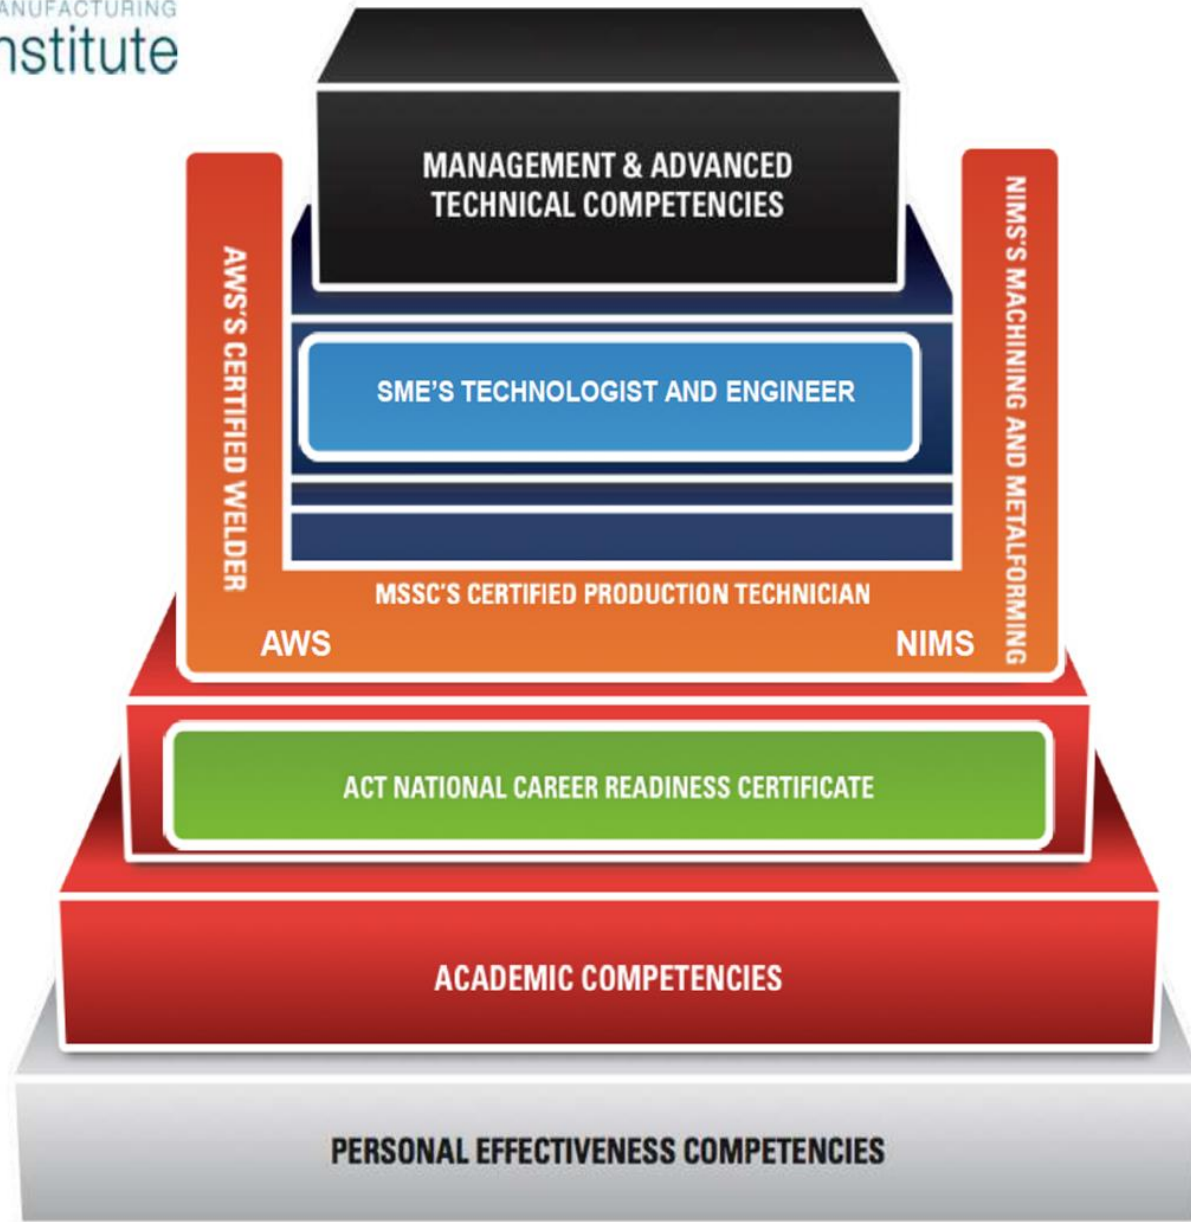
ANUFACTURING
nstitute

MANAGEMENT & ADVANCED TECHNICAL COMPETENCIES

AWS'S CERTIFIED WELDER

NIMS'S MACHINING AND METALFORMING

SME'S TECHNOLOGIST AND ENGINEER

MSSC'S CERTIFIED PRODUCTION TECHNICIAN

AWS

NIMS

ACT NATIONAL CAREER READINESS CERTIFICATE

ACADEMIC COMPETENCIES

PERSONAL EFFECTIVENESS COMPETENCIES